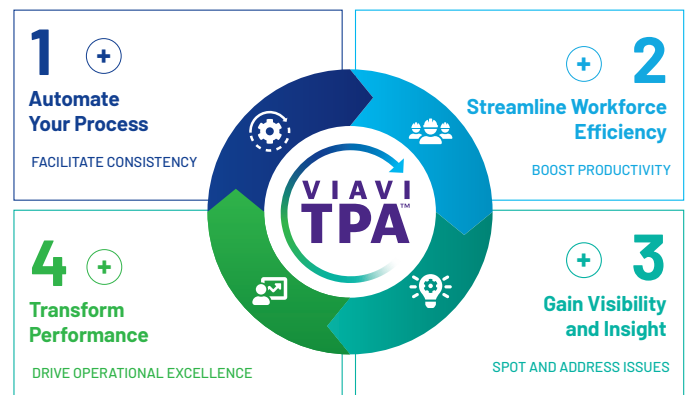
1
Automate Your Process
FACILITATE CONSISTENCY

2
Streamline Workforce Efficiency
BOOST PRODUCTIVITY

VIAVI
TPA™

4
Transform Performance
DRIVE OPERATIONAL EXCELLENCE

3
Gain Visibility and Insight
SPOT AND ADDRESS ISSUES